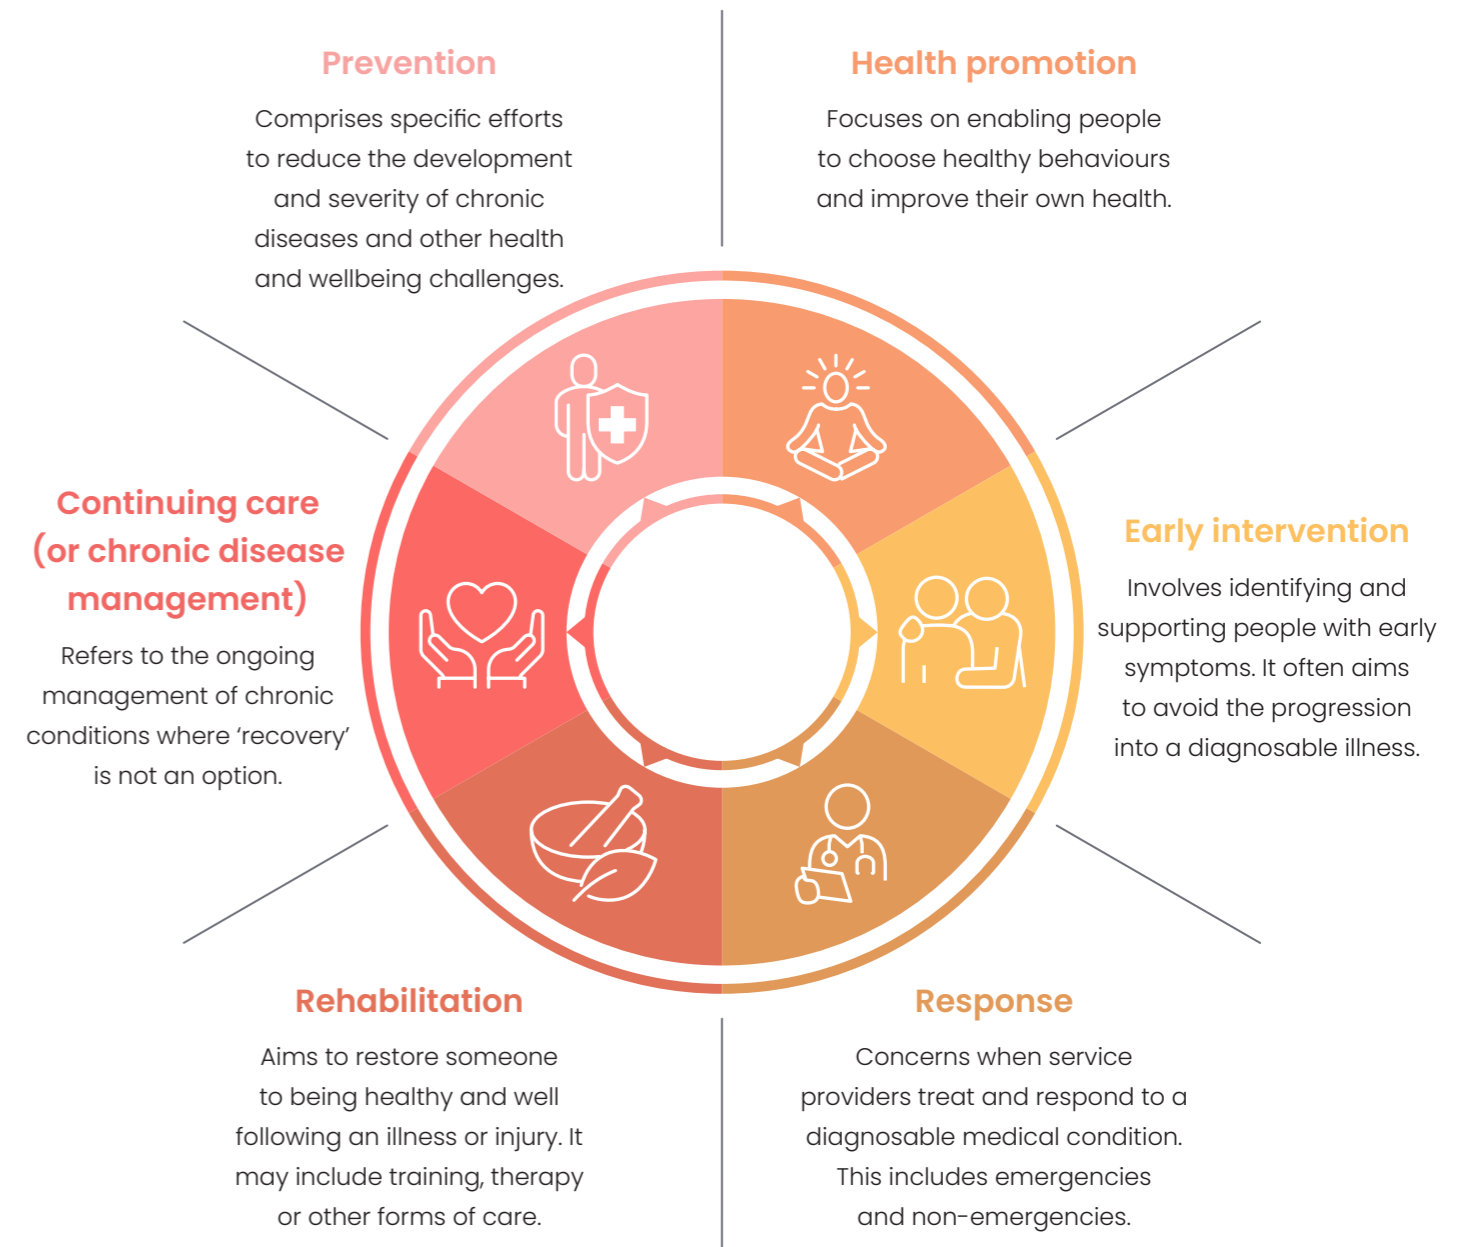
Prevention

Comprises specific efforts to reduce the development and severity of chronic diseases and other health and wellbeing challenges.

Health promotion

Focuses on enabling people to choose healthy behaviours and improve their own health.

Continuing care (or chronic disease management)

Refers to the ongoing management of chronic conditions where 'recovery' is not an option.

Early intervention

Involves identifying and supporting people with early symptoms. It often aims to avoid the progression into a diagnosable illness.

Rehabilitation

Aims to restore someone to being healthy and well following an illness or injury. It may include training, therapy or other forms of care.

Response

Concerns when service providers treat and respond to a diagnosable medical condition. This includes emergencies and non-emergencies.